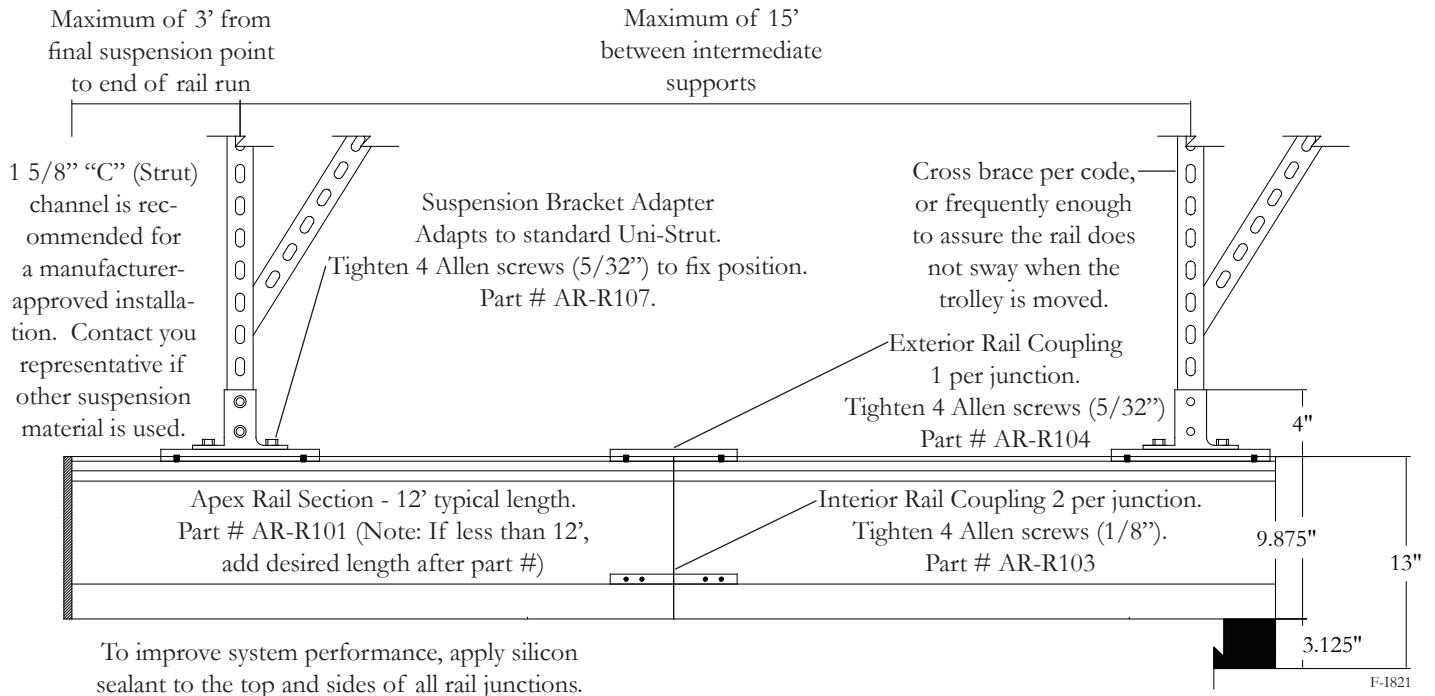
Maximum of 3' from final suspension point to end of rail run

Maximum of 15' between intermediate supports

1 5/8" "C" (Strut) channel is recommended for a manufacturer-approved installation. Contact you representative if other suspension material is used.

Suspension Bracket Adapter
Adapts to standard Uni-Strut.
Tighten 4 Allen screws (5/32") to fix position.
Part # AR-R107.

Cross brace per code, or frequently enough to assure the rail does not sway when the trolley is moved.

Exterior Rail Coupling
1 per junction.
Tighten 4 Allen screws (5/32")
Part # AR-R104

4"

Apex Rail Section - 12' typical length.
Part # AR-R101 (Note: If less than 12', add desired length after part #)

Interior Rail Coupling 2 per junction.
Tighten 4 Allen screws (1/8").
Part # AR-R103

9.875"

13"

3.125"

To improve system performance, apply silicon sealant to the top and sides of all rail junctions.

F-I821